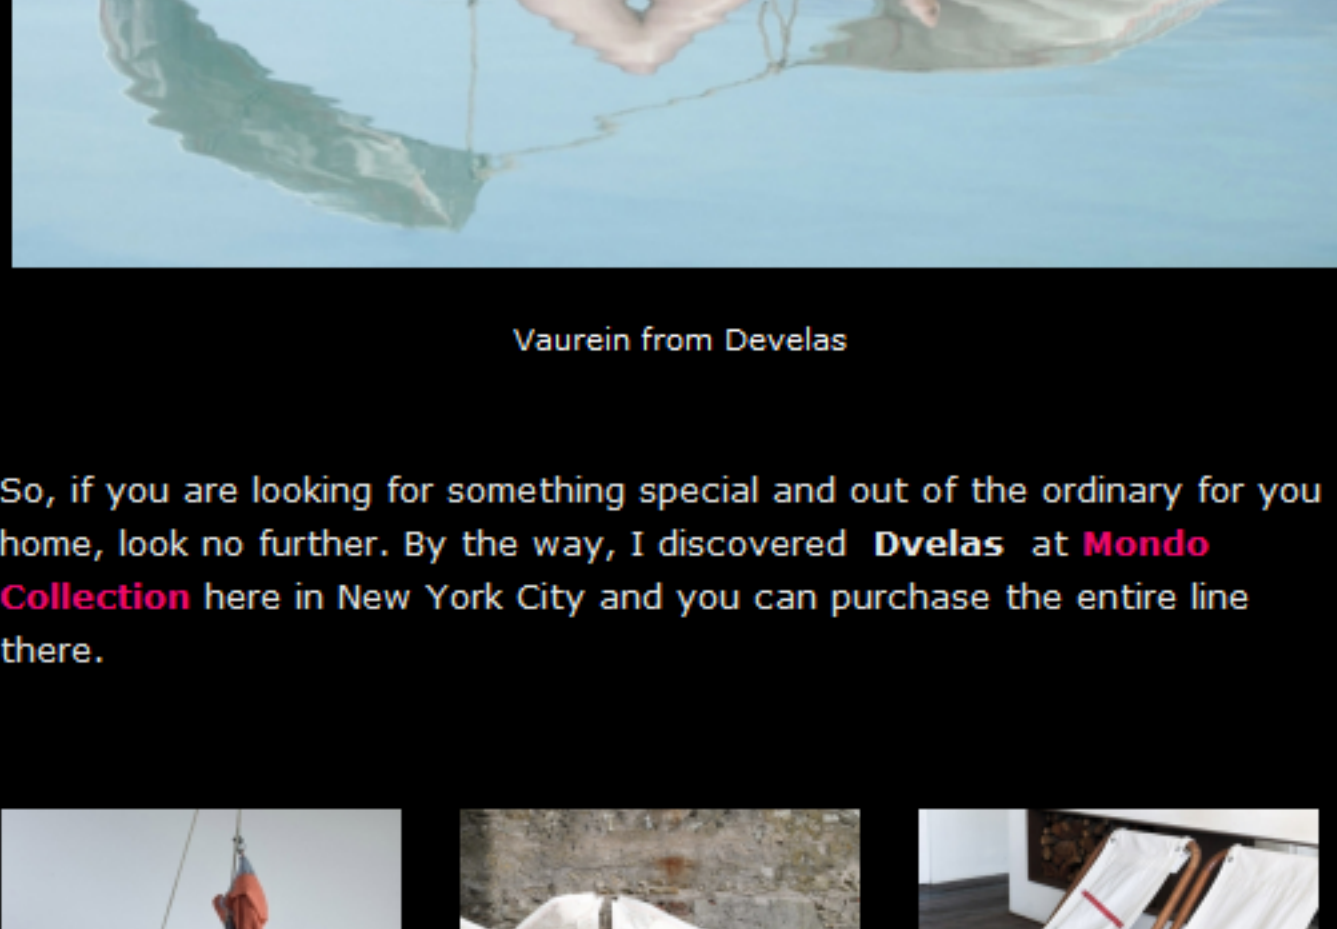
Vaurein from Develas

So, if you are looking for something special and out of the ordinary for you home, look no further. By the way, I discovered **Dvelas** at **Mondo Collection** here in New York City and you can purchase the entire line there.